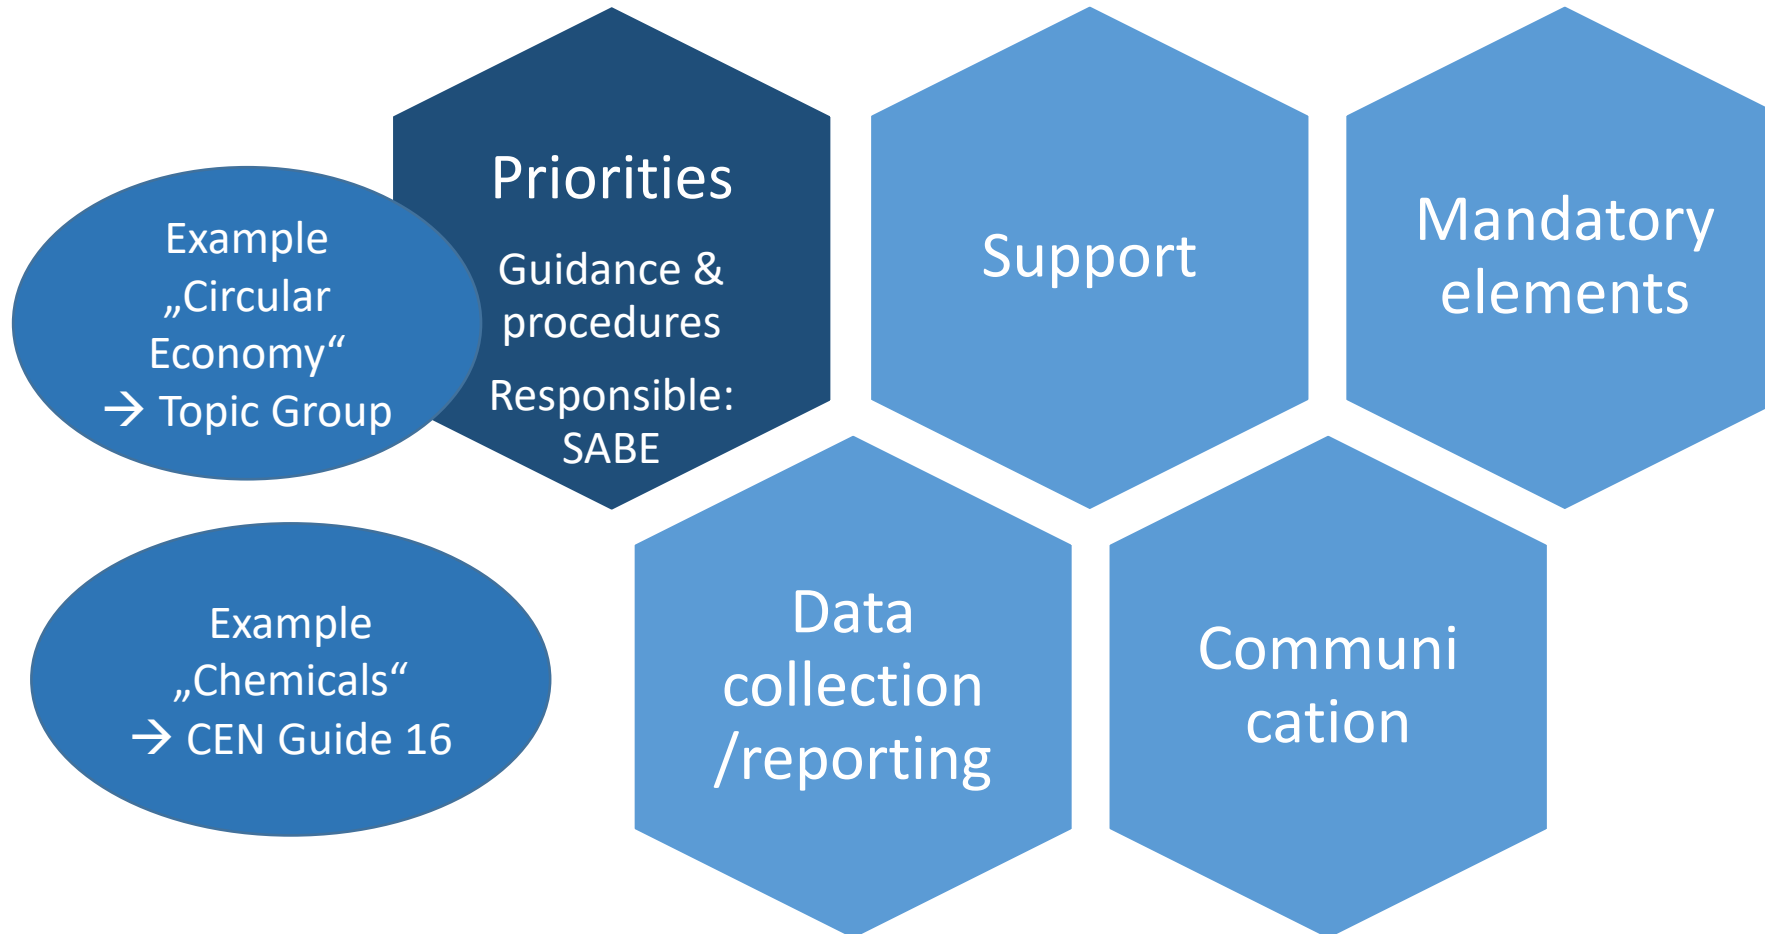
Example „Circular Economy“ → Topic Group

Priorities

Guidance & procedures

Responsible: SABE

Support

Mandatory elements

Example „Chemicals“ → CEN Guide 16

Data collection /reporting

Communi cation